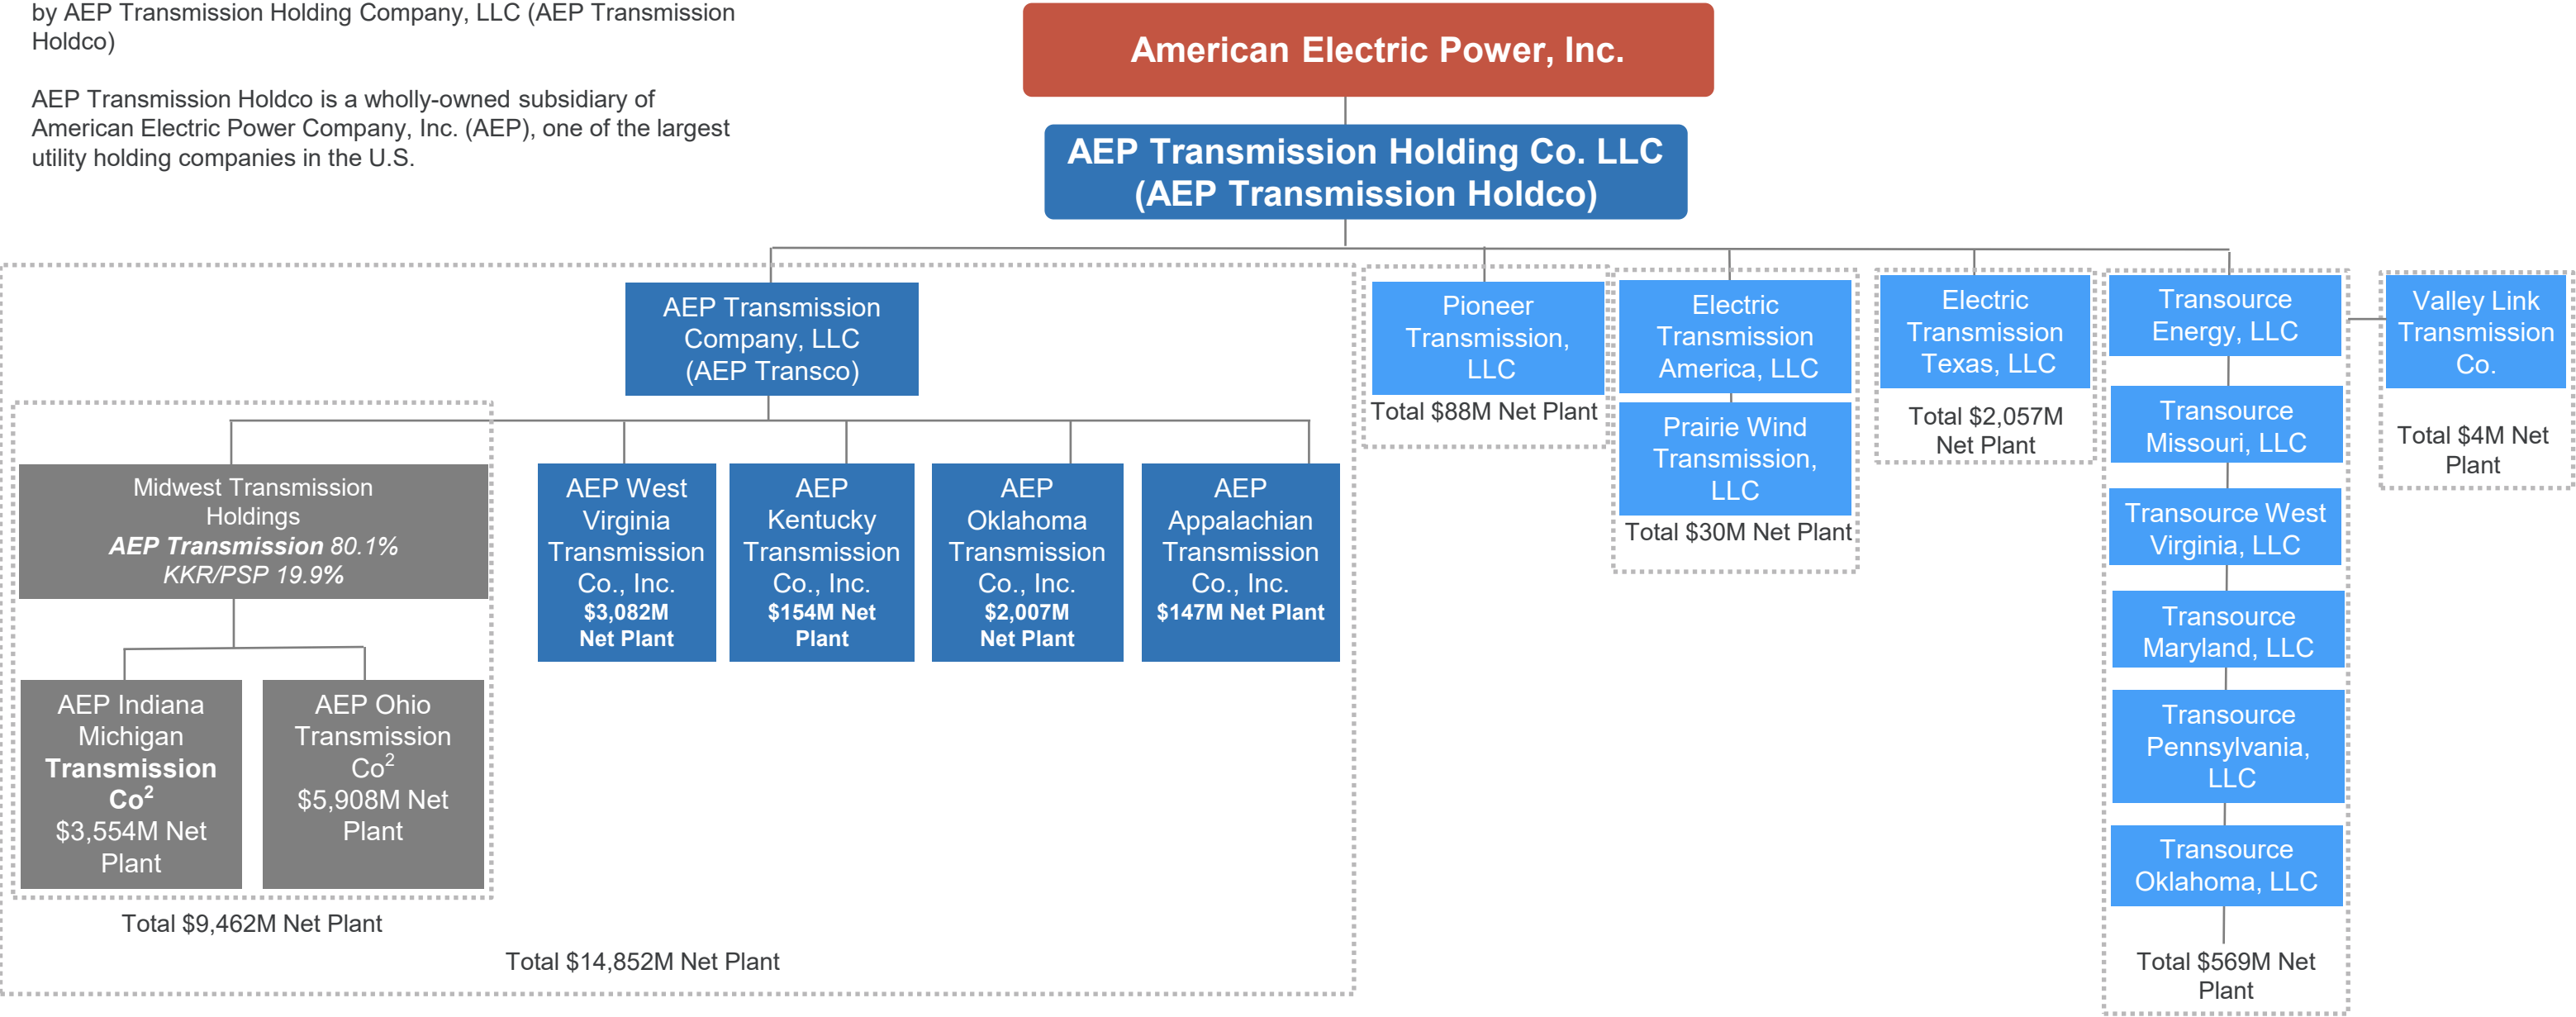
by AEP Transmission Holding Company, LLC (AEP Transmission Holdco)

AEP Transmission Holdco is a wholly-owned subsidiary of American Electric Power Company, Inc. (AEP), one of the largest utility holding companies in the U.S.

American Electric Power, Inc.

AEP Transmission Holding Co. LLC (AEP Transmission Holdco)

AEP Transmission Company, LLC (AEP Transco)

Midwest Transmission Holdings
AEP Transmission 80.1%
KKR/PSP 19.9%

AEP Indiana Michigan Transmission Co$^2$ $3,554M Net Plant

AEP Ohio Transmission Co$^2$ $5,908M Net Plant

Total $9,462M Net Plant

AEP West Virginia Transmission Co., Inc. $3,082M Net Plant

AEP Kentucky Transmission Co., Inc. $154M Net Plant

AEP Oklahoma Transmission Co., Inc. $2,007M Net Plant

AEP Appalachian Transmission Co., Inc. $147M Net Plant

Total $14,852M Net Plant

Pioneer Transmission, LLC

Total $88M Net Plant

Electric Transmission America, LLC

Prairie Wind Transmission, LLC

Total $30M Net Plant

Electric Transmission Texas, LLC

Total $2,057M Net Plant

Transource Energy, LLC

Transource Missouri, LLC

Transource West Virginia, LLC

Transource Maryland, LLC

Transource Pennsylvania, LLC

Transource Oklahoma, LLC

Total $569M Net Plant

Valley Link Transmission Co.

Total $4M Net Plant